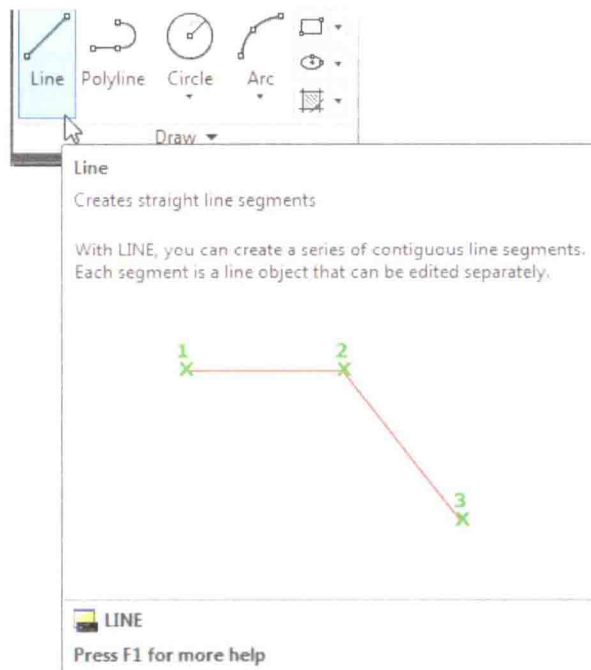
Line Polyline Circle Arc

Draw ▾

Line

Creates straight line segments

With LINE, you can create a series of contiguous line segments. Each segment is a line object that can be edited separately.

1 2 3

LINE

Press F1 for more help